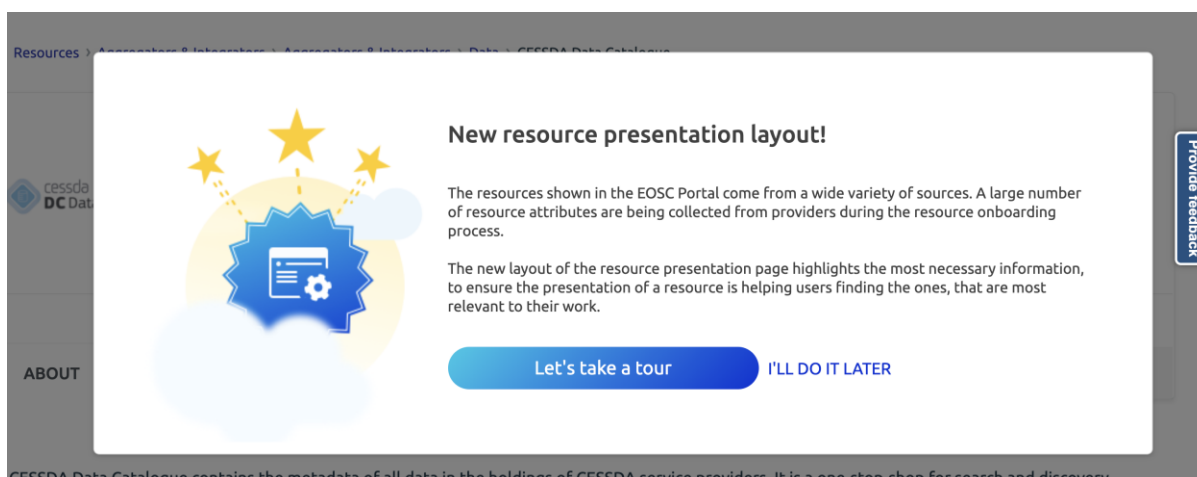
Resources > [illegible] > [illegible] > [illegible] > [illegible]

cessda
DC Data

ABOUT

New resource presentation layout!

The resources shown in the EOSC Portal come from a wide variety of sources. A large number of resource attributes are being collected from providers during the resource onboarding process.

The new layout of the resource presentation page highlights the most necessary information, to ensure the presentation of a resource is helping users finding the ones, that are most relevant to their work.

Let's take a tour

I'LL DO IT LATER

Provide feedback

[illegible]